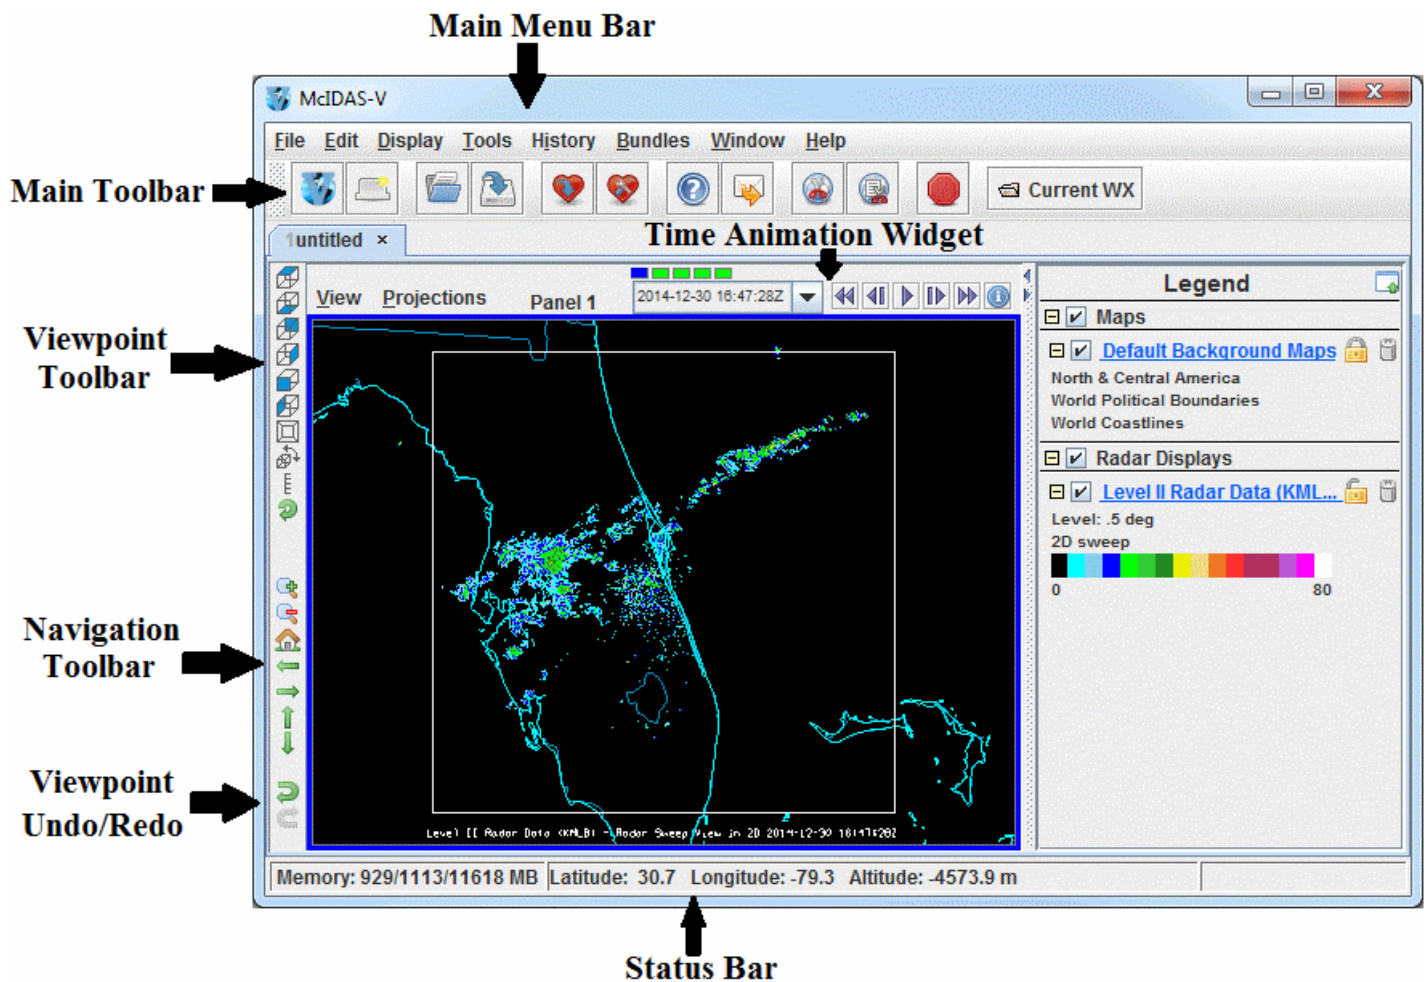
Main Menu Bar

McIDAS-V

File Edit Display Tools History Bundles Window Help

Main Toolbar

Current WX

1untitled ×

Time Animation Widget

View Projections Panel 1

2014-12-30 16:47:28Z

Legend

Maps

Default Background Maps

North & Central America
World Political Boundaries
World Coastlines

Radar Displays

Level II Radar Data (KML...

Level: .5 deg
2D sweep

0 80

Viewpoint Toolbar

Navigation Toolbar

Viewpoint Undo/Redo

Level II Radar Data (KMLB) - Radar Sweep View in 2D 2014-12-30 16:47:28Z

Memory: 929/1113/11618 MB Latitude: 30.7 Longitude: -79.3 Altitude: -4573.9 m

Status Bar